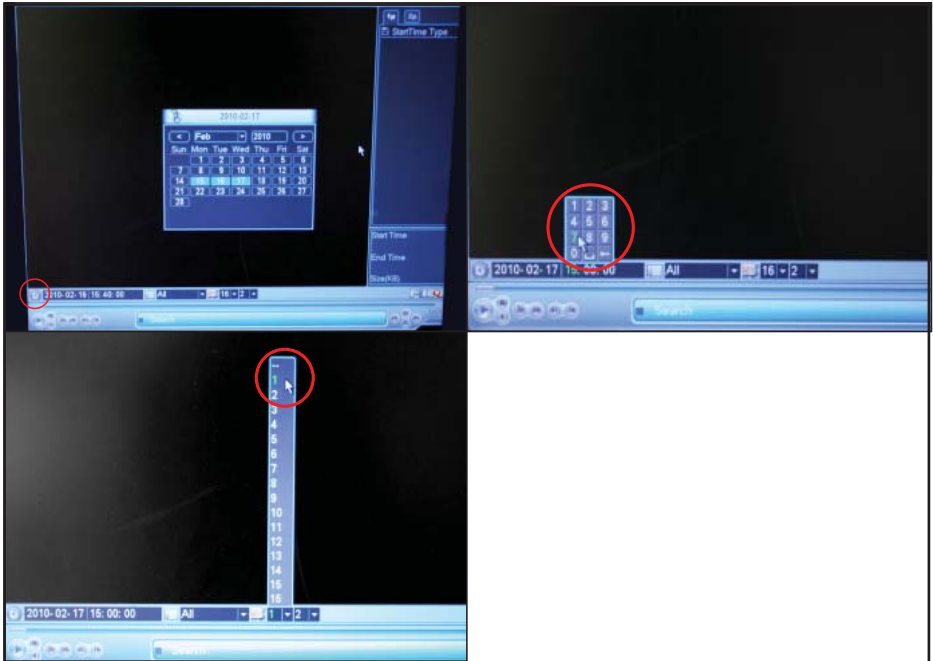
StartTime Type

2010-02-17

Feb 2010

| Sun | Mon | Tue | Wed | Thu | Fri | Sat |
|---|---|---|---|---|---|---|
| | 1 | 2 | 3 | 4 | 5 | 6 |
| 7 | 8 | 9 | 10 | 11 | 12 | 13 |
| 14 | 15 | 16 | 17 | 18 | 19 | 20 |
| 21 | 22 | 23 | 24 | 25 | 26 | 27 |
| 28 | | | | | | |

Start Time

End Time

Size(KB)

2010-02-16 16:40:00 All 16 2

Search

1 2 3
4 5 6
7 8 9
0

2010-02-17 15:00:00 All 16 2

Search

--
1
2
3
4
5
6
7
8
9
10
11
12
13
14
15
16

2010-02-17 15:00:00 All 1 2

Search